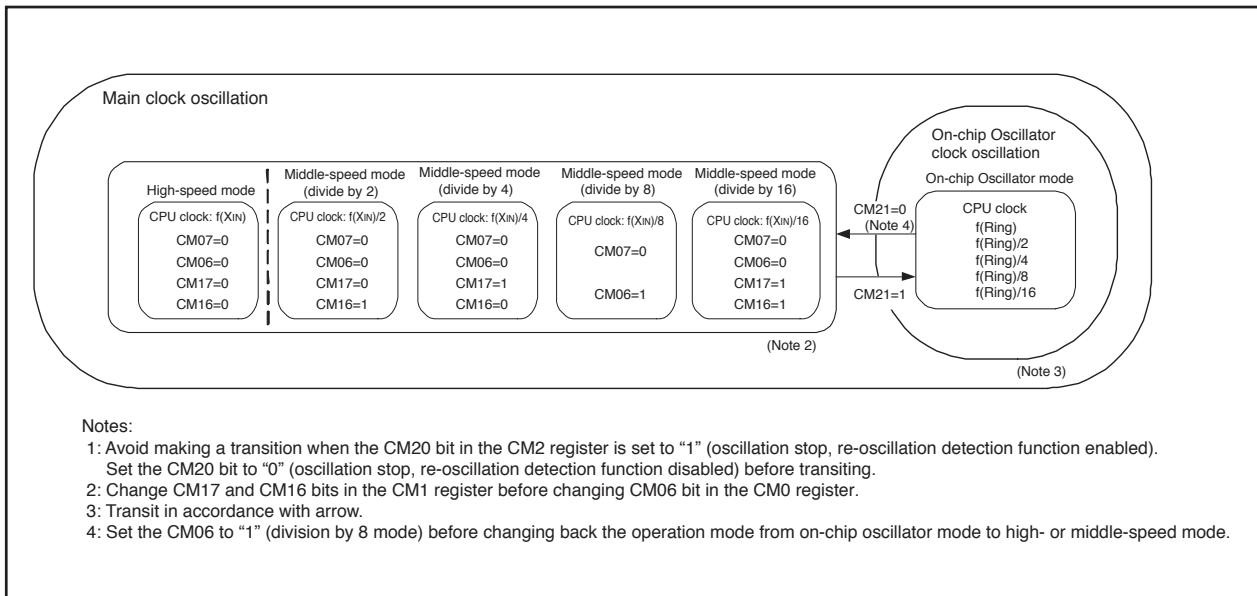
Main clock oscillation

High-speed mode

CPU clock: f(XIN)

CM07=0
CM06=0
CM17=0
CM16=0

Middle-speed mode (divide by 2)

CPU clock: f(XIN)/2

CM07=0
CM06=0
CM17=0
CM16=1

Middle-speed mode (divide by 4)

CPU clock: f(XIN)/4

CM07=0
CM06=0
CM17=1
CM16=0

Middle-speed mode (divide by 8)

CPU clock: f(XIN)/8

CM07=0

CM06=1

Middle-speed mode (divide by 16)

CPU clock: f(XIN)/16

CM07=0
CM06=0
CM17=1
CM16=1

(Note 2)

On-chip Oscillator clock oscillation

On-chip Oscillator mode

CM21=0
(Note 4)

CM21=1

CPU clock
f(Ring)
f(Ring)/2
f(Ring)/4
f(Ring)/8
f(Ring)/16

(Note 3)

Notes:
1: Avoid making a transition when the CM20 bit in the CM2 register is set to "1" (oscillation stop, re-oscillation detection function enabled). Set the CM20 bit to "0" (oscillation stop, re-oscillation detection function disabled) before transiting.
2: Change CM17 and CM16 bits in the CM1 register before changing CM06 bit in the CM0 register.
3: Transit in accordance with arrow.
4: Set the CM06 to "1" (division by 8 mode) before changing back the operation mode from on-chip oscillator mode to high- or middle-speed mode.